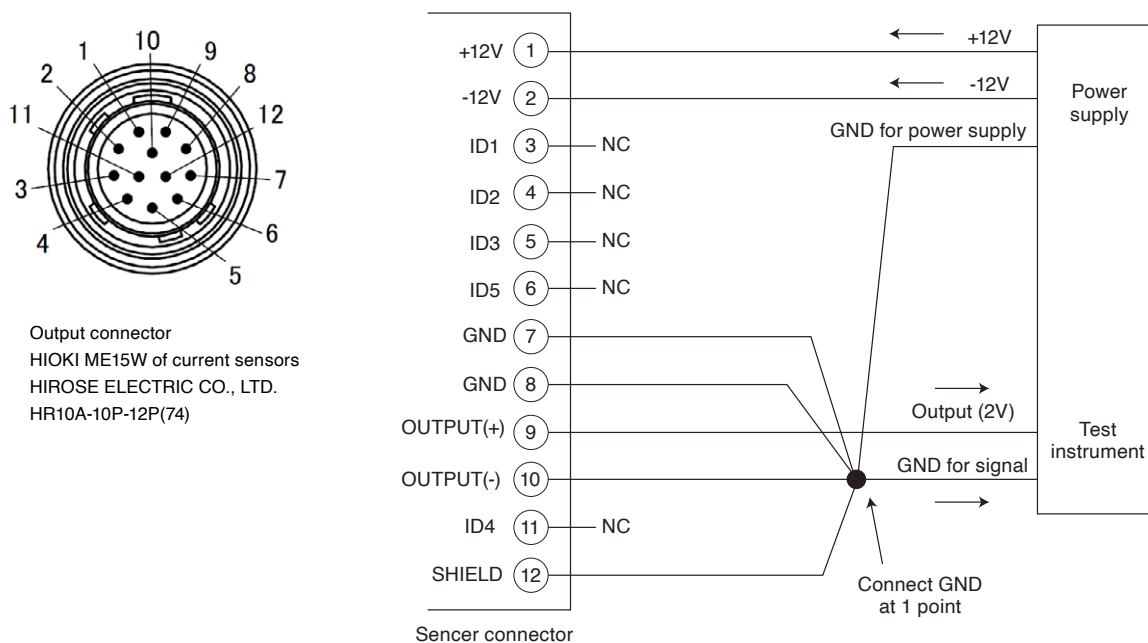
1 10 9 8
2 12
11
3 7
4 6
5

Output connector
HIOKI ME15W of current sensors
HIROSE ELECTRIC CO., LTD.
HR10A-10P-12P(74)

+12V 1
-12V 2
ID1 3 NC
ID2 4 NC
ID3 5 NC
ID5 6 NC
GND 7
GND 8
OUTPUT(+) 9
OUTPUT(-) 10
ID4 11 NC
SHIELD 12

Sencer connector

+12V
-12V
GND for power supply
Power supply

Output (2V)
GND for signal
Test instrument

Connect GND at 1 point